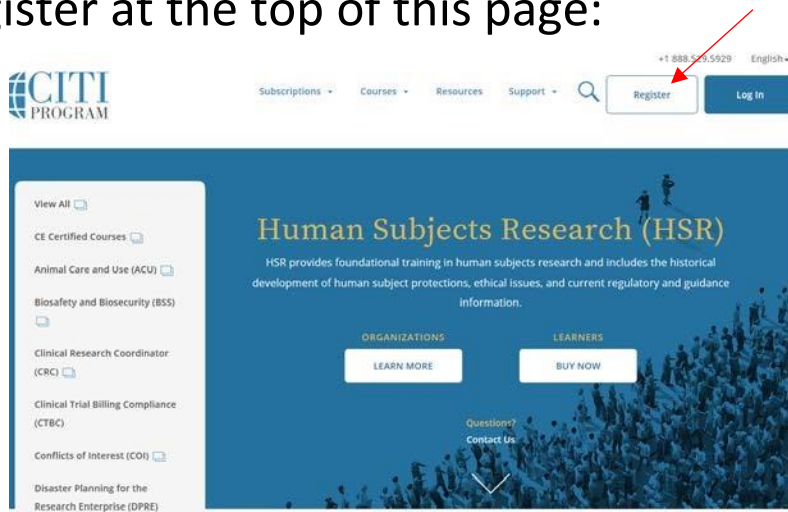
ister at the top of this page:

+1 888.529.5929 English

CITI PROGRAM

Subscriptions Courses Resources Support Register Log In

View All

CE Certified Courses

Animal Care and Use (ACU)

Biosafety and Biosecurity (BSS)

Clinical Research Coordinator (CRC)

Clinical Trial Billing Compliance (CTBC)

Conflicts of Interest (COI)

Disaster Planning for the Research Enterprise (DPRE)

Human Subjects Research (HSR)

HSR provides foundational training in human subjects research and includes the historical development of human subject protections, ethical issues, and current regulatory and guidance information.

ORGANIZATIONS
LEARN MORE

LEARNERS
BUY NOW

Questions?
Contact Us